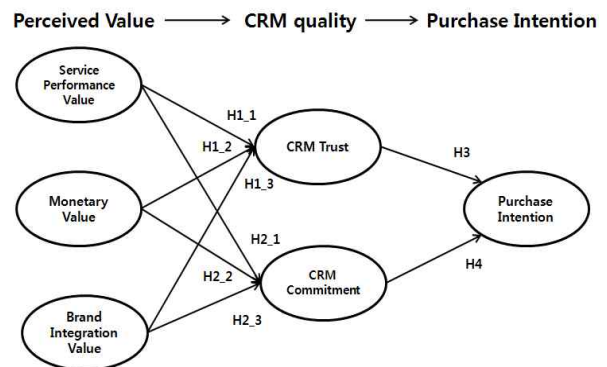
Perceived Value → CRM quality → Purchase Intention

Service Performance Value

Monetary Value

Brand Integration Value

H1_1

H1_2

H1_3

H2_1

H2_2

H2_3

CRM Trust

CRM Commitment

H3

H4

Purchase Intention